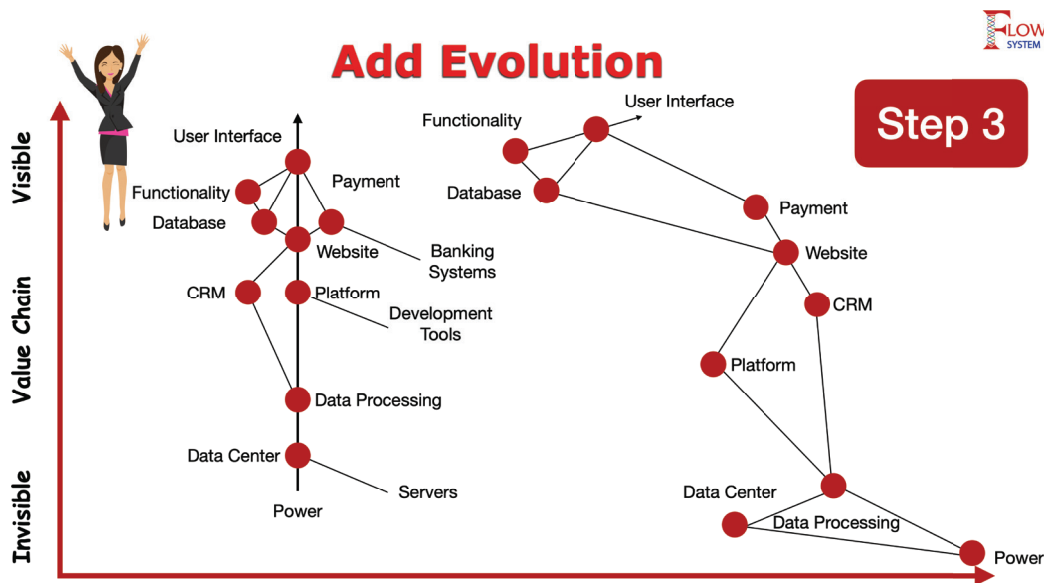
FLOW SYSTEM

Add Evolution

Step 3

Visible

Value Chain

Invisible

User Interface

Functionality

Payment

Database

Website

Banking Systems

CRM

Platform

Development Tools

Data Processing

Data Center

Servers

Power

User Interface

Functionality

Database

Payment

Website

CRM

Platform

Data Center

Data Processing

Power